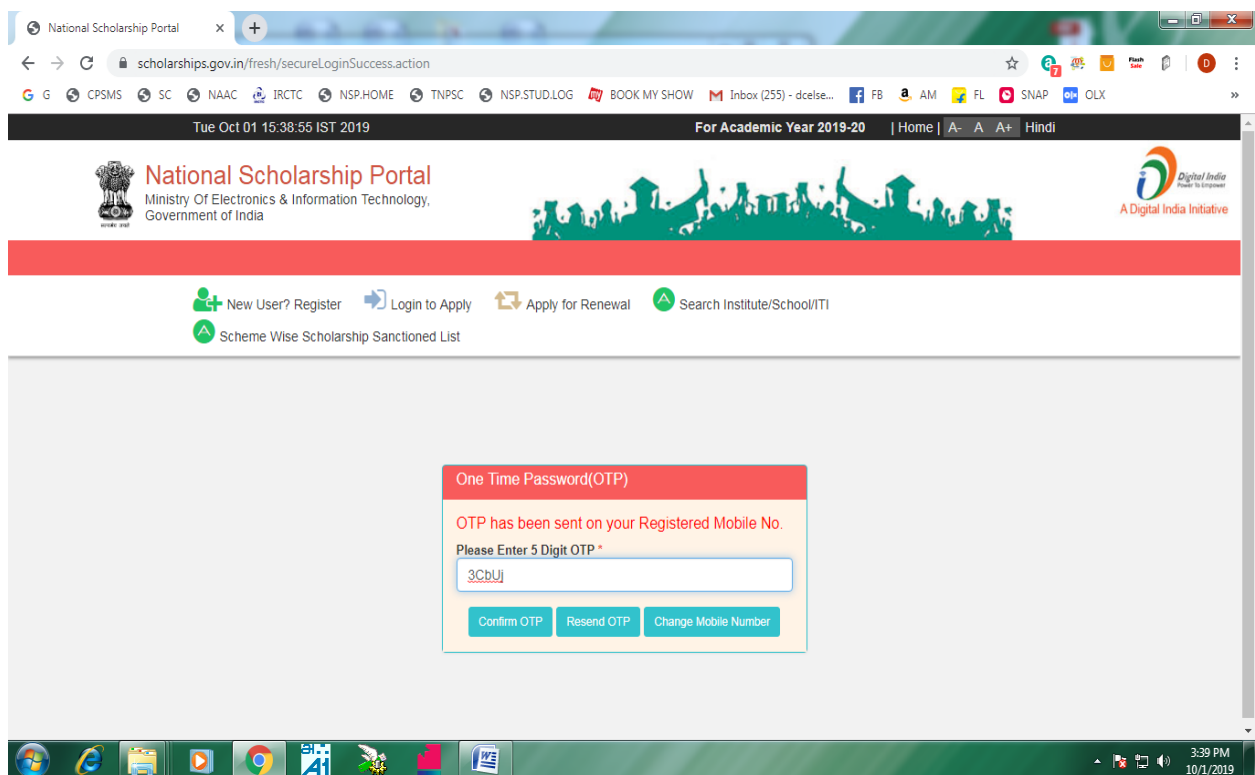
National Scholarship Portal ×

scholarships.gov.in/fresh/secureLoginSuccess.action

G G CPSMS SC NAAC IRCTC NSP.HOME TNPSC NSP.STUD.LOG BOOK MY SHOW Inbox (255) - dcelse... FB AM FL SNAP OLX »

Tue Oct 01 15:38:55 IST 2019

For Academic Year 2019-20 | Home | A- A A+ Hindi

National Scholarship Portal
Ministry Of Electronics & Information Technology, Government of India

Digital India
A Digital India Initiative

New User? Register Login to Apply Apply for Renewal Search Institute/School/ITI
Scheme Wise Scholarship Sanctioned List

One Time Password(OTP)

OTP has been sent on your Registered Mobile No.

Please Enter 5 Digit OTP *

3CbUj

Confirm OTP Resend OTP Change Mobile Number

3:39 PM
10/1/2019